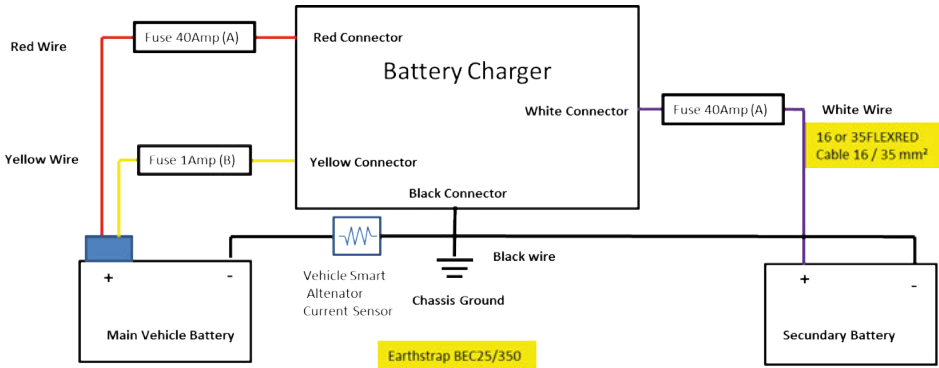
Red Wire

Fuse 40Amp (A)

Red Connector

Battery Charger

White Connector

Fuse 40Amp (A)

White Wire

16 or 35FLEXRED Cable 16 / 35 mm²

Yellow Wire

Fuse 1Amp (B)

Yellow Connector

Black Connector

+

-

Vehicle Smart Altenator Current Sensor

Black wire

Chassis Ground

+

-

Main Vehicle Battery

Secundary Battery

Earthstrap BEC25/350